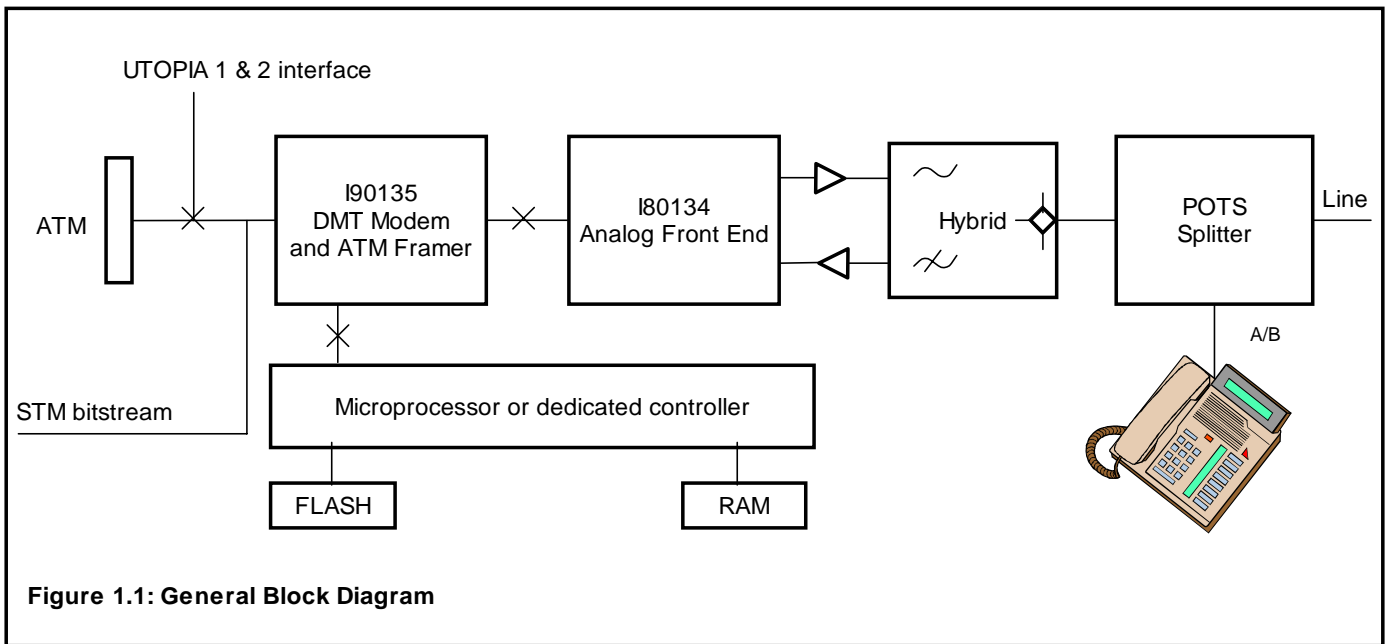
UTOPIA 1 & 2 interface

ATM

I90135
DMT Modem
and ATM Framer

I80134
Analog Front End

Hybrid

POTS
Splitter

Line

A/B

STM bitstream

Microprocessor or dedicated controller

FLASH

RAM

**Figure 1.1: General Block Diagram**